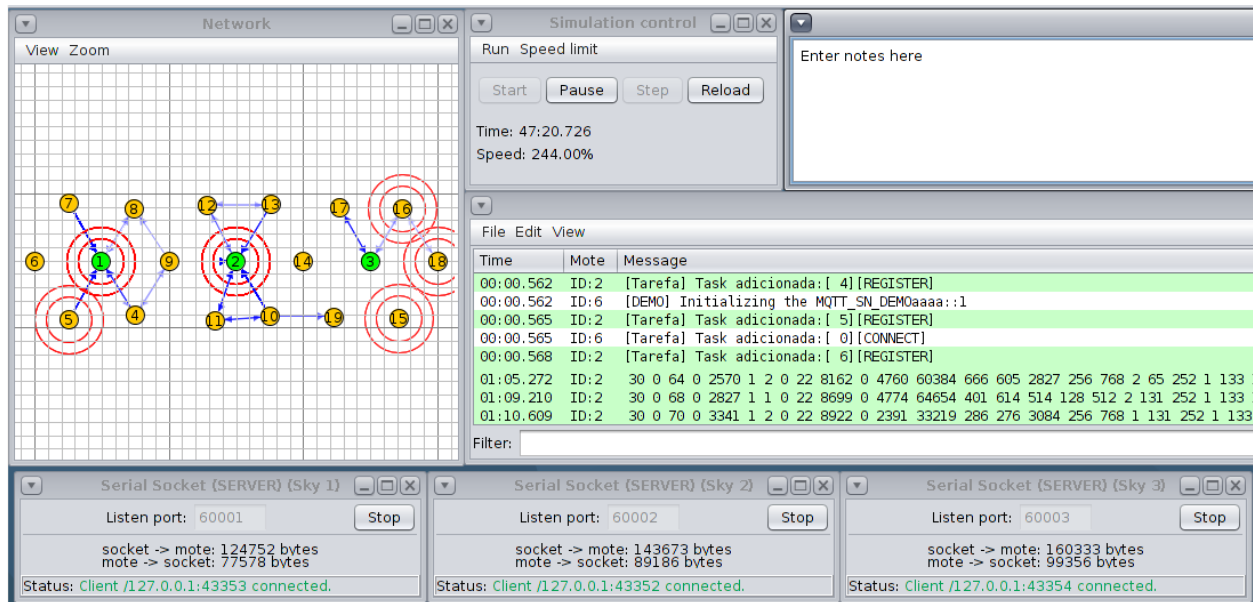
Network

View Zoom

7 8 12 13 17 16
6 1 9 2 14 3 18
5 4 11 10 19 15

Simulation control

Run Speed limit

Start Pause Step Reload

Time: 47:20.726
Speed: 244.00%

Enter notes here

File Edit View

| Time | Mote | Message |
|---|---|---|
| 00:00.562 | ID:2 | [Tarefa] Task adicionada:[ 4][REGISTER] |
| 00:00.562 | ID:6 | [DEMO] Initializing the MQTT_SN_DEMOaaaa::1 |
| 00:00.565 | ID:2 | [Tarefa] Task adicionada:[ 5][REGISTER] |
| 00:00.565 | ID:6 | [Tarefa] Task adicionada:[ 0][CONNECT] |
| 00:00.568 | ID:2 | [Tarefa] Task adicionada:[ 6][REGISTER] |
| 01:05.272 | ID:2 | 30 0 64 0 2570 1 2 0 22 8162 0 4760 60384 666 605 2827 256 768 2 65 252 1 133 |
| 01:09.210 | ID:2 | 30 0 68 0 2827 1 1 0 22 8699 0 4774 64654 401 614 514 128 512 2 131 252 1 133 |
| 01:10.609 | ID:2 | 30 0 70 0 3341 1 2 0 22 8922 0 2391 33219 286 276 3084 256 768 1 131 252 1 133 |

Filter:

Serial Socket (SERVER) (Sky 1)
Listen port: 60001 Stop
socket -> mote: 124752 bytes
mote -> socket: 77578 bytes
Status: Client /127.0.0.1:43353 connected.

Serial Socket (SERVER) (Sky 2)
Listen port: 60002 Stop
socket -> mote: 143673 bytes
mote -> socket: 89186 bytes
Status: Client /127.0.0.1:43352 connected.

Serial Socket (SERVER) (Sky 3)
Listen port: 60003 Stop
socket -> mote: 160333 bytes
mote -> socket: 99356 bytes
Status: Client /127.0.0.1:43354 connected.